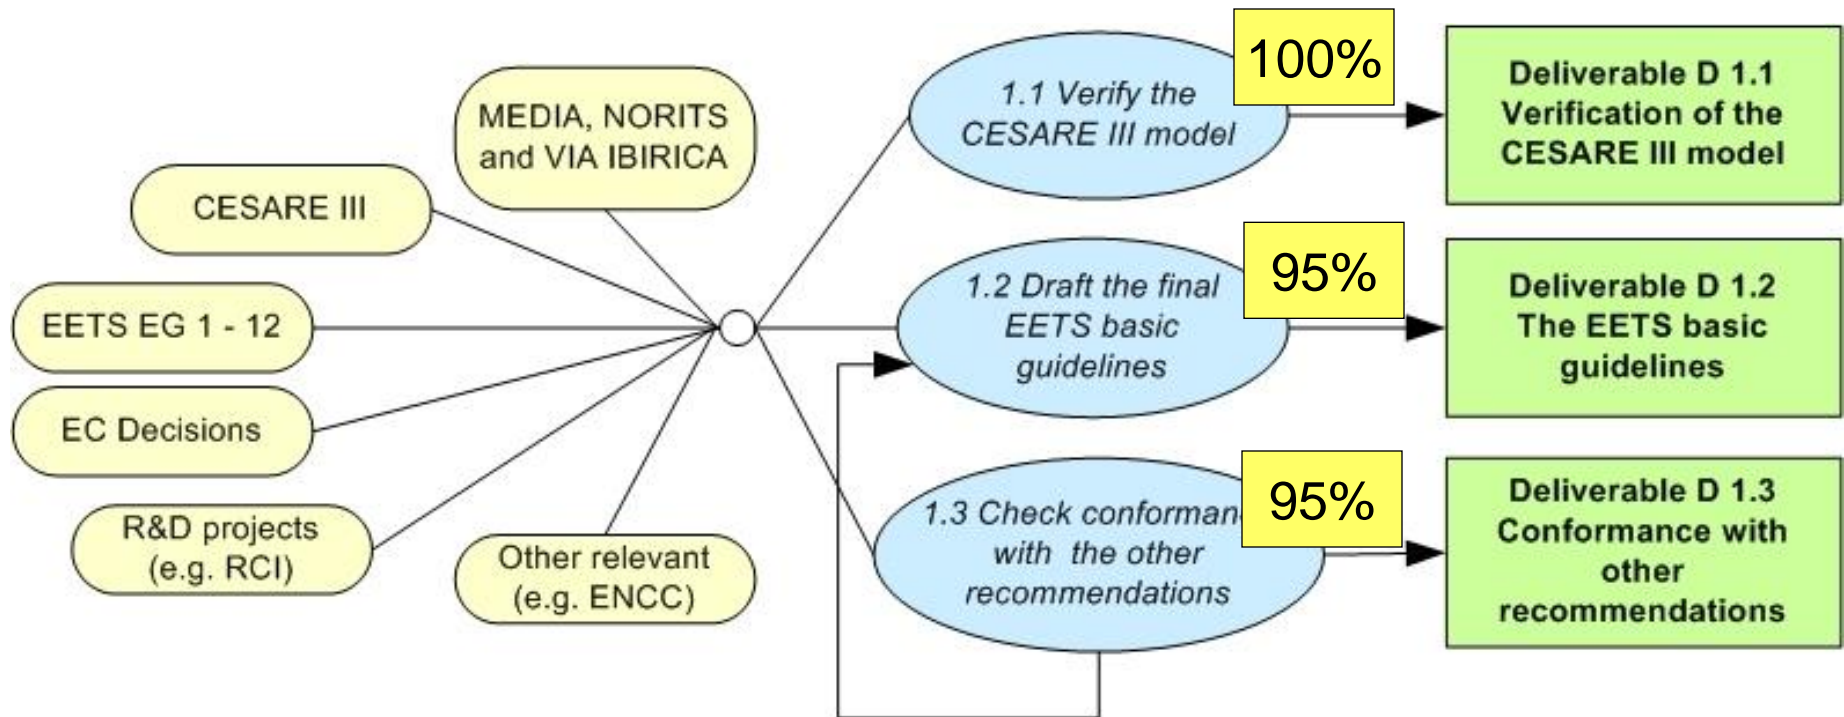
MEDIA, NORITS and VIA IBIRICA

CESARE III

EETS EG 1 - 12

EC Decisions

R&D projects (e.g. RCI)

Other relevant (e.g. ENCC)

1.1 Verify the CESARE III model

100%

Deliverable D 1.1 Verification of the CESARE III model

1.2 Draft the final EETS basic guidelines

95%

Deliverable D 1.2 The EETS basic guidelines

1.3 Check conforman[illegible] with the other recommendations

95%

Deliverable D 1.3 Conformance with other recommendations